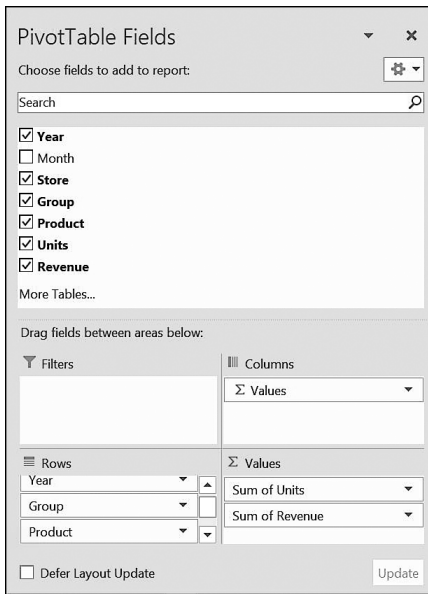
PivotTable Fields

Choose fields to add to report:

Search

☑ Year
☐ Month
☑ Store
☑ Group
☑ Product
☑ Units
☑ Revenue

More Tables...

Drag fields between areas below:

Filters

Columns

Σ Values

Rows

Year

Group

Product

Σ Values

Sum of Units

Sum of Revenue

☐ Defer Layout Update

Update